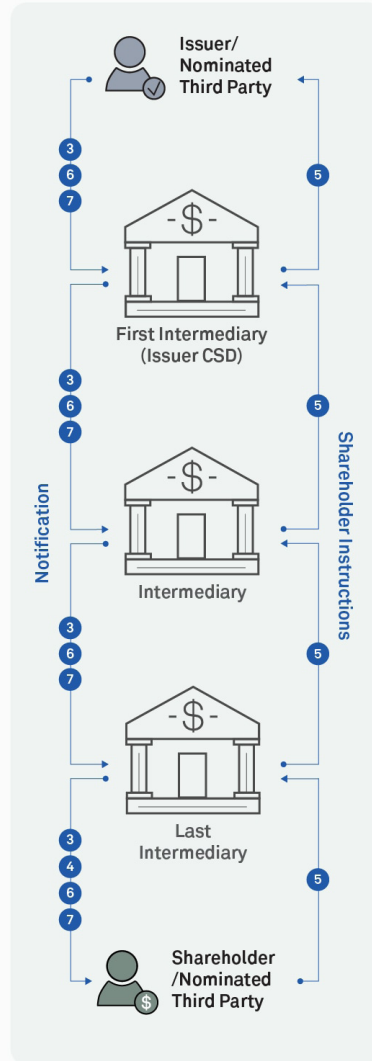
Issuer/ Nominated Third Party

3
6
7

5

$

First Intermediary (Issuer CSD)

3
6
7

5

Notification

Shareholder Instructions

$

Intermediary

3
6
7

5

$

Last Intermediary

3
4
6
7

5

Shareholder /Nominated Third Party

$